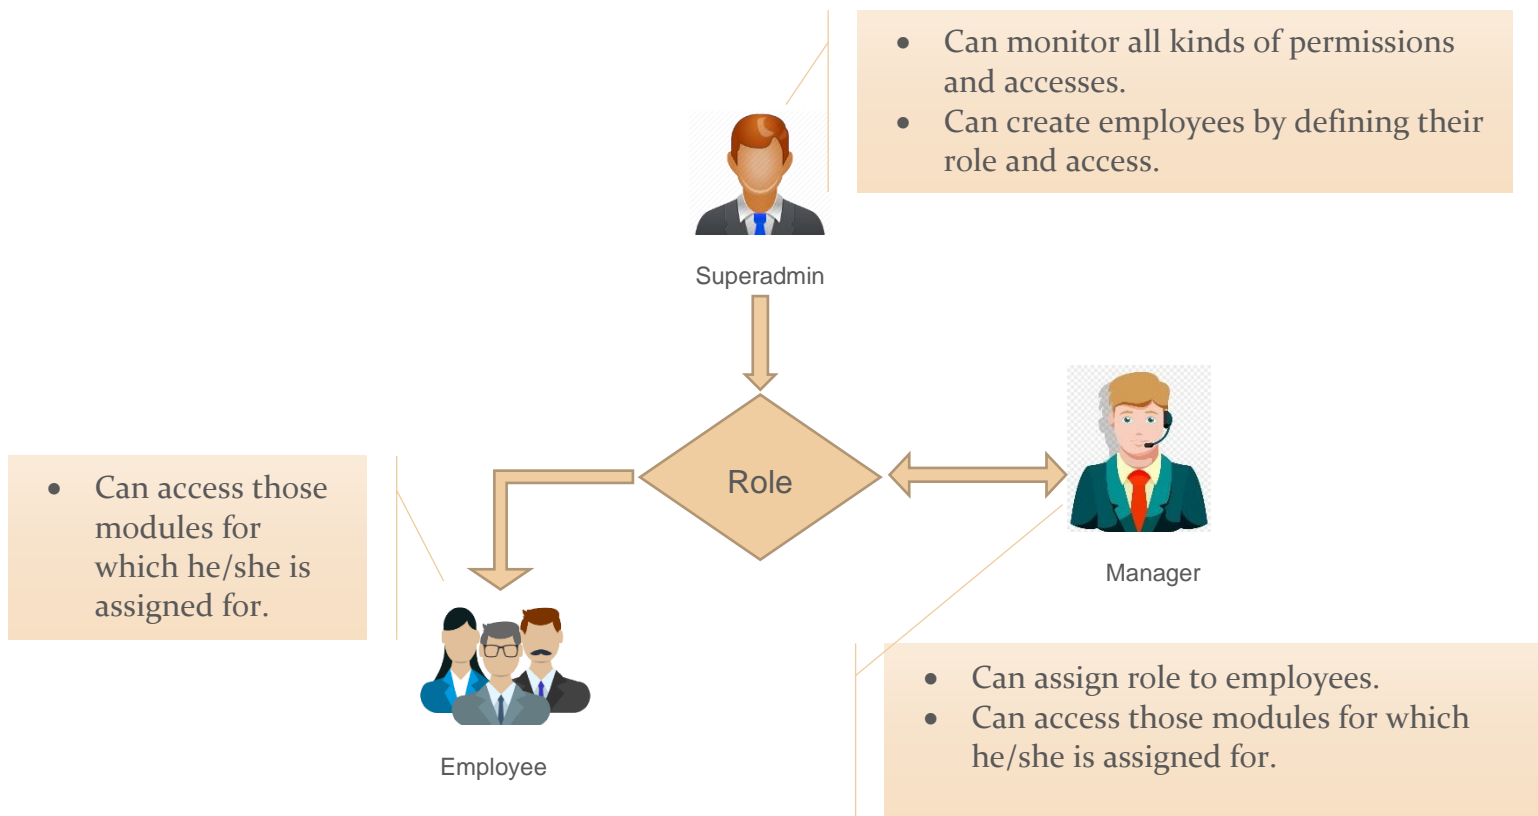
- Can monitor all kinds of permissions and accesses.
- Can create employees by defining their role and access.

Superadmin

Role

Manager

- Can access those modules for which he/she is assigned for.

Employee

- Can assign role to employees.
- Can access those modules for which he/she is assigned for.